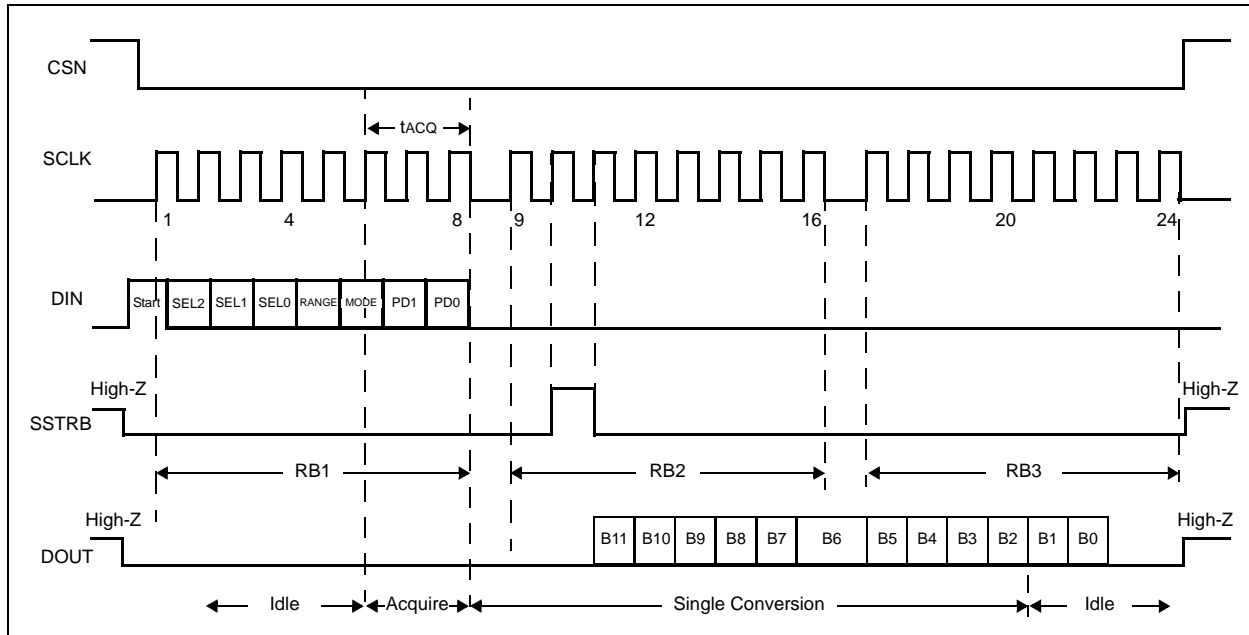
CSN

$t_{ACQ}$

SCLK

1 4 8 9 12 16 20 24

DIN

Start SEL2 SEL1 SEL0 RANGE MODE PD1 PD0

High-Z

SSTRB

High-Z

RB1 RB2 RB3

High-Z

DOUT

B11 B10 B9 B8 B7 B6 B5 B4 B3 B2 B1 B0

High-Z

Idle Acquire Single Conversion Idle